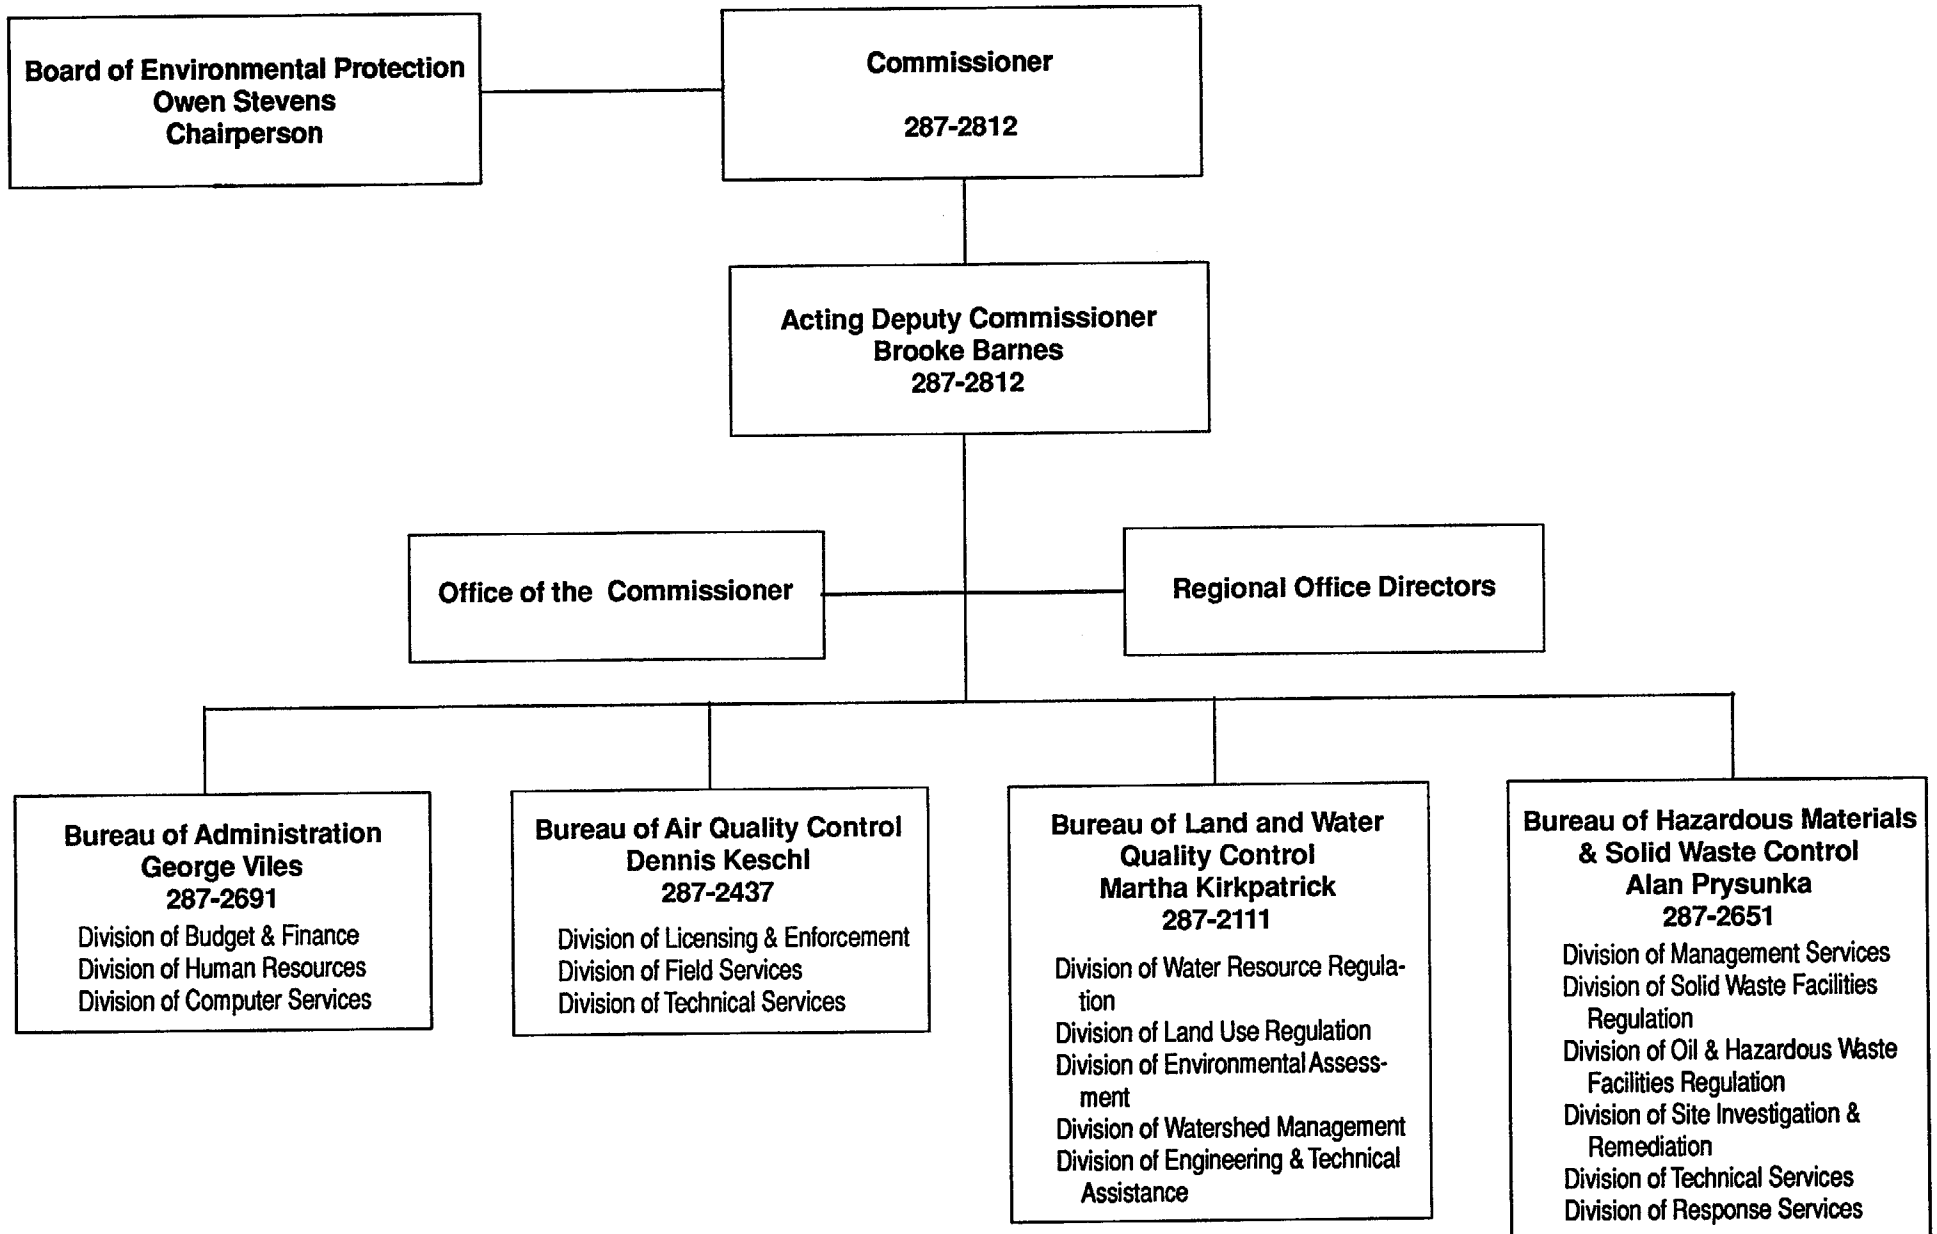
Board of Environmental Protection
Owen Stevens
Chairperson

Commissioner

287-2812

Acting Deputy Commissioner
Brooke Barnes
287-2812

Office of the Commissioner

Regional Office Directors

Bureau of Administration
George Viles
287-2691
Division of Budget & Finance
Division of Human Resources
Division of Computer Services

Bureau of Air Quality Control
Dennis Keschl
287-2437
Division of Licensing & Enforcement
Division of Field Services
Division of Technical Services

Bureau of Land and Water Quality Control
Martha Kirkpatrick
287-2111
Division of Water Resource Regulation
Division of Land Use Regulation
Division of Environmental Assessment
Division of Watershed Management
Division of Engineering & Technical Assistance

Bureau of Hazardous Materials & Solid Waste Control
Alan Prysunka
287-2651
Division of Management Services
Division of Solid Waste Facilities Regulation
Division of Oil & Hazardous Waste Facilities Regulation
Division of Site Investigation & Remediation
Division of Technical Services
Division of Response Services